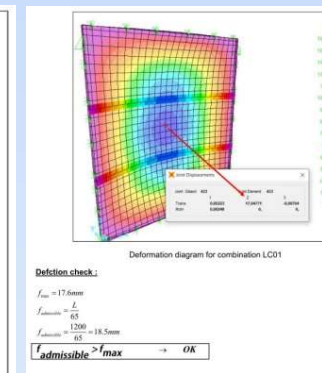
Joint Displacements

Joint Object 403    Joint Element 403

Trans 0.00322 17.64771 -0.00754
Rotn 0.00246 0. 0.

Deformation diagram for combination LC01

Defction check :

$f_{max} = 17.6mm$

$f_{admissible} = \frac{L}{65}$

$f_{admissible} = \frac{1200}{65} = 18.5mm$

$f_{admissible} > f_{max}$ → OK